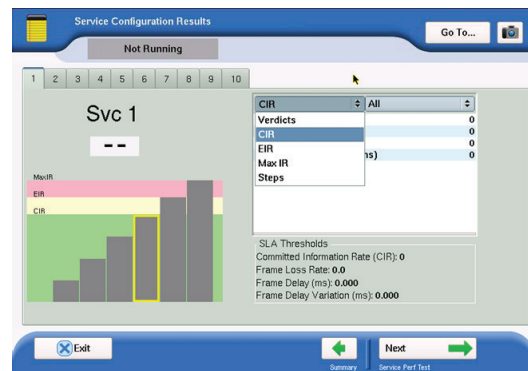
Service Configuration Results

Not Running

Go To...

1 2 3 4 5 6 7 8 9 10

Svc 1

--

MaxIR
EIR
CIR

CIR
All

Verdicts
CIR
EIR
Max IR
Steps

0
0
0
ns) 0

SLA Thresholds
Committed Information Rate (CIR): 0
Frame Loss Rate: 0.0
Frame Delay (ms): 0.000
Frame Delay Variation (ms): 0.000

Exit

Summary

Next
Service Perf Test